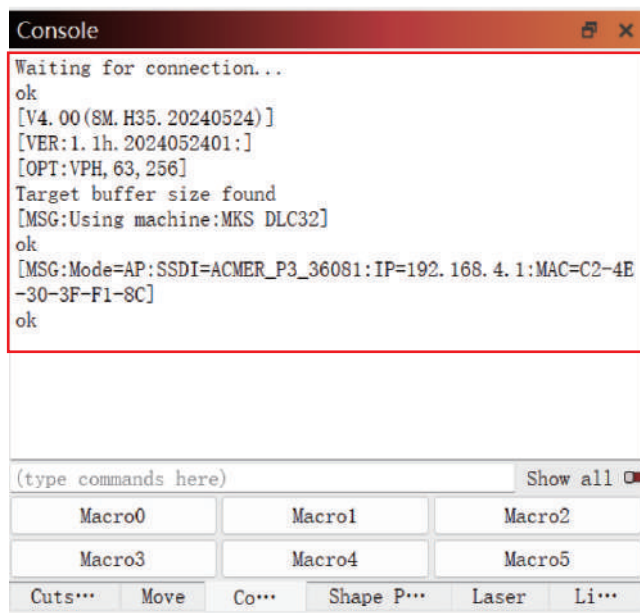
Console

Waiting for connection...
ok
[V4.00(8M.H35.20240524)]
[VER:1.1h.2024052401:]
[OPT:VPH,63,256]
Target buffer size found
[MSG:Using machine:MKS DLC32]
ok
[MSG:Mode=AP:SSDI=ACMER_P3_36081:IP=192.168.4.1:MAC=C2-4E-30-3F-F1-8C]
ok

(type commands here)
Show all

| Macro0 | Macro1 | Macro2 |
|---|---|---|
| Macro3 | Macro4 | Macro5 |

Cuts··· Move Co··· Shape P··· Laser Li···